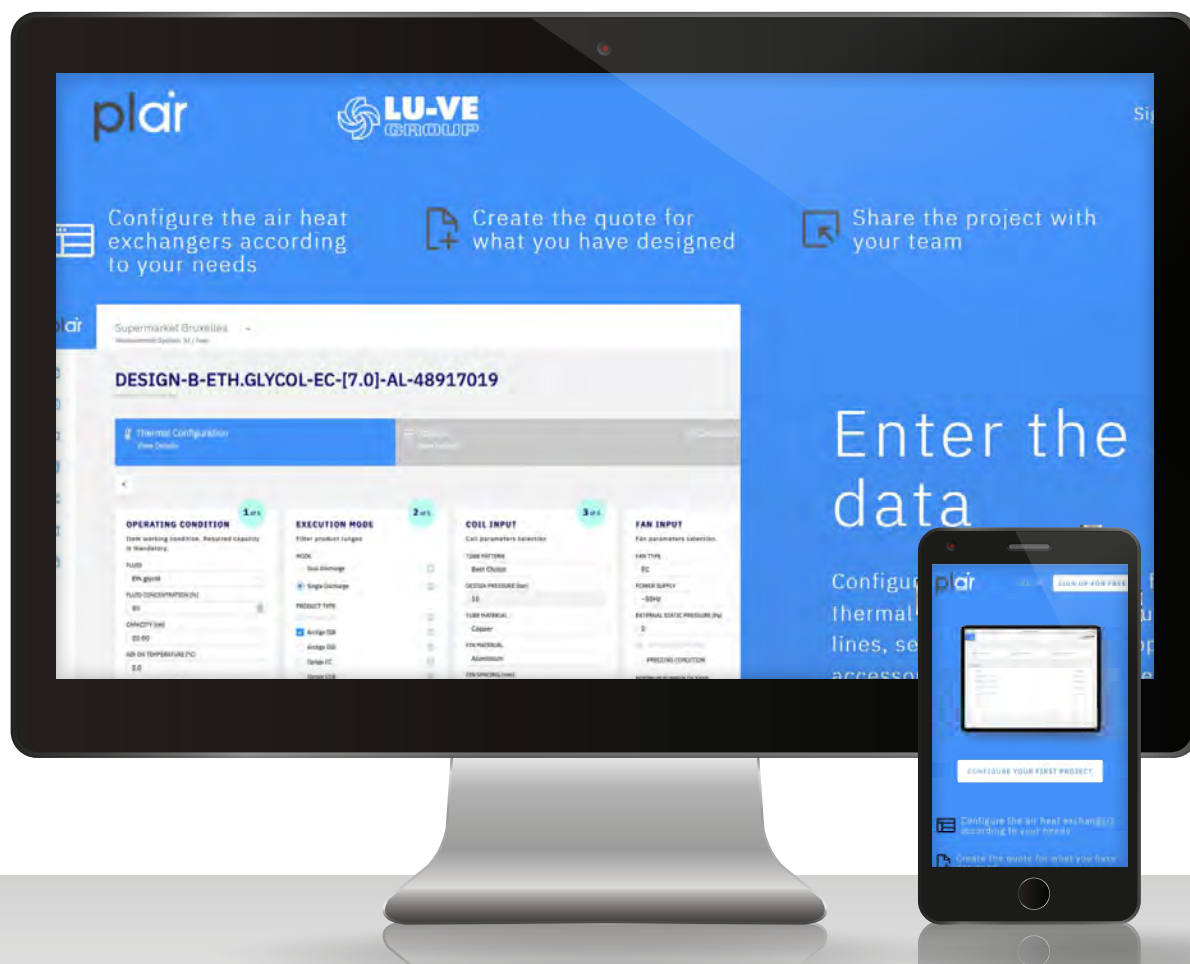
plair

LU-VE GROUP

Si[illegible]

Configure the air heat exchangers according to your needs

Create the quote for what you have designed

Share the project with your team

plair

Supermarket Bruxelles

DESIGN-B-ETH.GLYCOL-EC-[7.0]-AL-48917019

Thermal Configuration

View Details

<

OPERATING CONDITION

1

Item working condition. Required capacity is Mandatory.

FLUID

Eth.glycol

FLUID CONCENTRATION [%]

CAPACITY [kW]

AIR ON TEMPERATURE [°C]

EXECUTION MODE

2

Filter product ranges

MODE

Dual Discharge

Single Discharge

PRODUCT TYPE

COIL INPUT

3

Coil parameters selection

TUBE PATTERN

Best Choice

DESIGN PRESSURE [bar]

16

TUBE MATERIAL

Copper

FIN MATERIAL

Aluminium

FIN SPACING [mm]

FAN INPUT

Fan parameters selection.

FAN TYPE

EC

POWER SUPPLY

~50Hz

EXTERNAL STATIC PRESSURE [Pa]

0

FREEZING CONDITION

Enter the data

Configu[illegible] thermal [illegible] lines, se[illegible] accesso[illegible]

plair

SIGN UP FOR FREE

CONFIGURE YOUR FIRST PROJECT

Configure the air heat exchangers according to your needs

Create the quote for what you have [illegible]